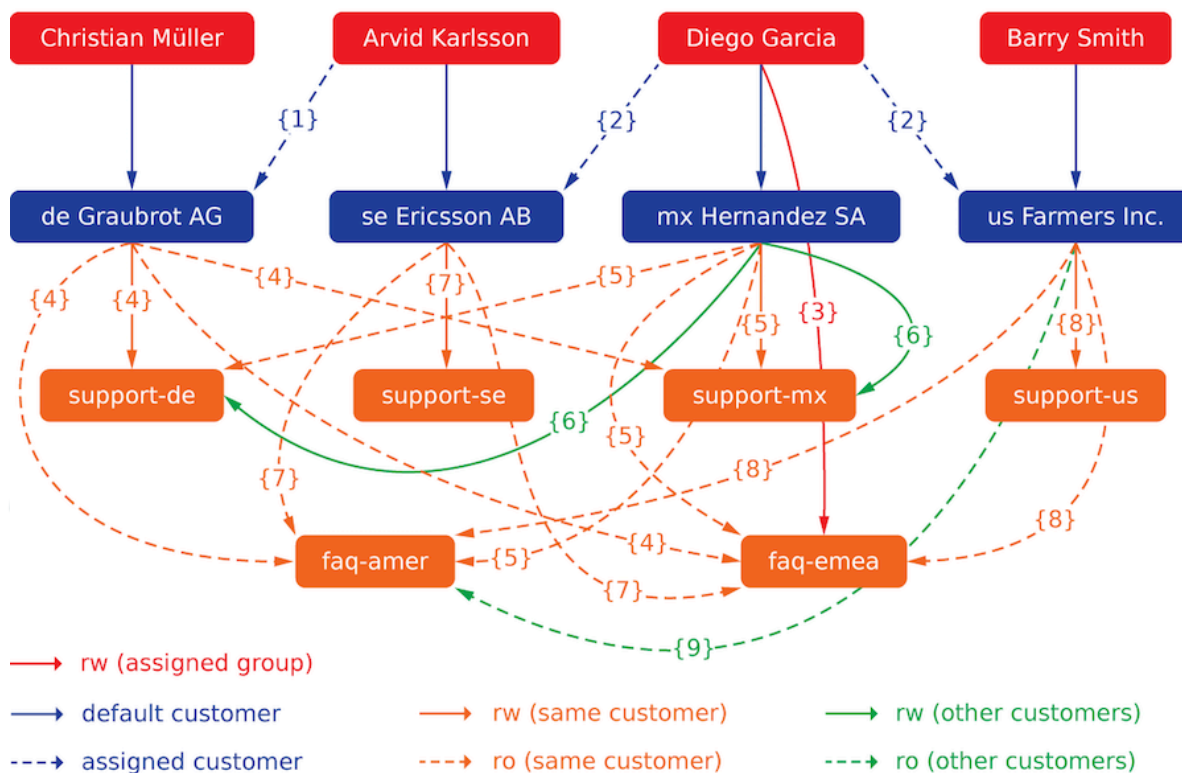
Christian Müller
Arvid Karlsson
Diego Garcia
Barry Smith

{1}
{2}
{2}

de Graubrot AG
se Ericsson AB
mx Hernandez SA
us Farmers Inc.

{4}
{4}
{4}
{7}
{5}
{5}
{3}
{6}
{8}

support-de
support-se
support-mx
support-us

{6}
{5}
{8}
{7}
{8}
{5}
{4}

faq-amer
faq-emea

{7}
{9}

rw (assigned group)
default customer
rw (same customer)
rw (other customers)
assigned customer
ro (same customer)
ro (other customers)